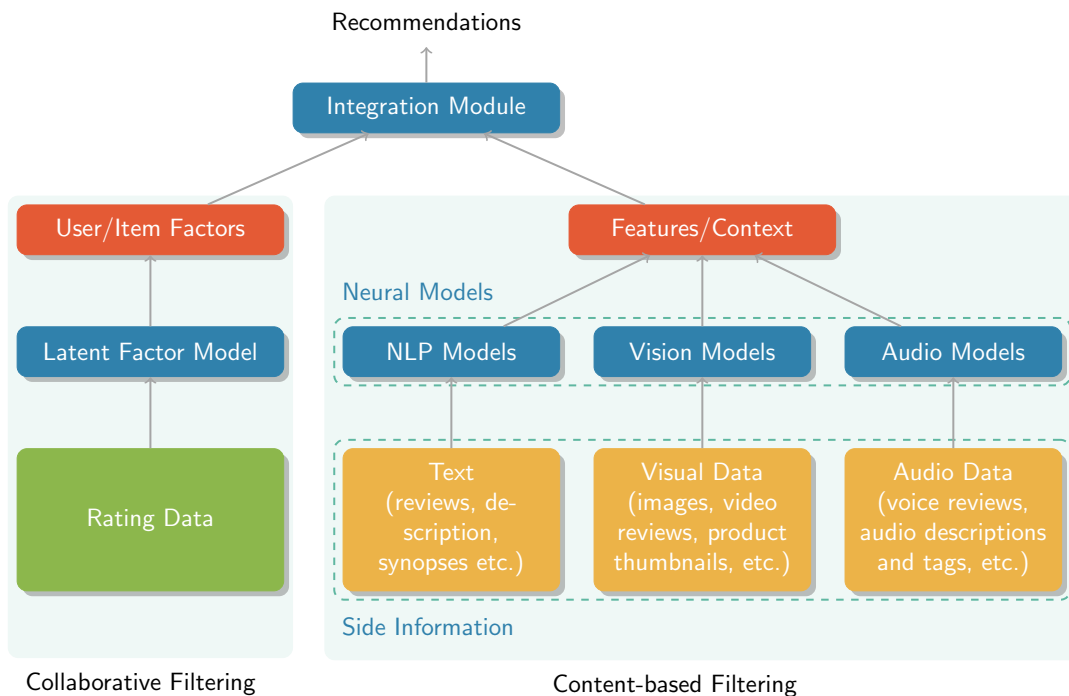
Recommendations

Integration Module

User/Item Factors

Latent Factor Model

Rating Data

Collaborative Filtering

Features/Context

Neural Models

NLP Models

Vision Models

Audio Models

Text (reviews, description, synopses etc.)

Visual Data (images, video reviews, product thumbnails, etc.)

Audio Data (voice reviews, audio descriptions and tags, etc.)

Side Information

Content-based Filtering